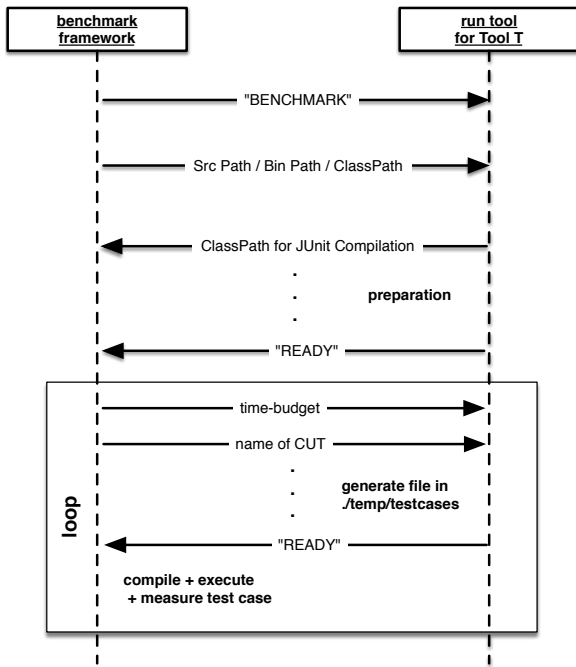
benchmark framework

run tool for Tool T

"BENCHMARK"

Src Path / Bin Path / ClassPath

ClassPath for JUnit Compilation

.
.
.

preparation

"READY"

loop

time-budget

name of CUT

.
.
.

generate file in ./temp/testcases

"READY"

compile + execute + measure test case